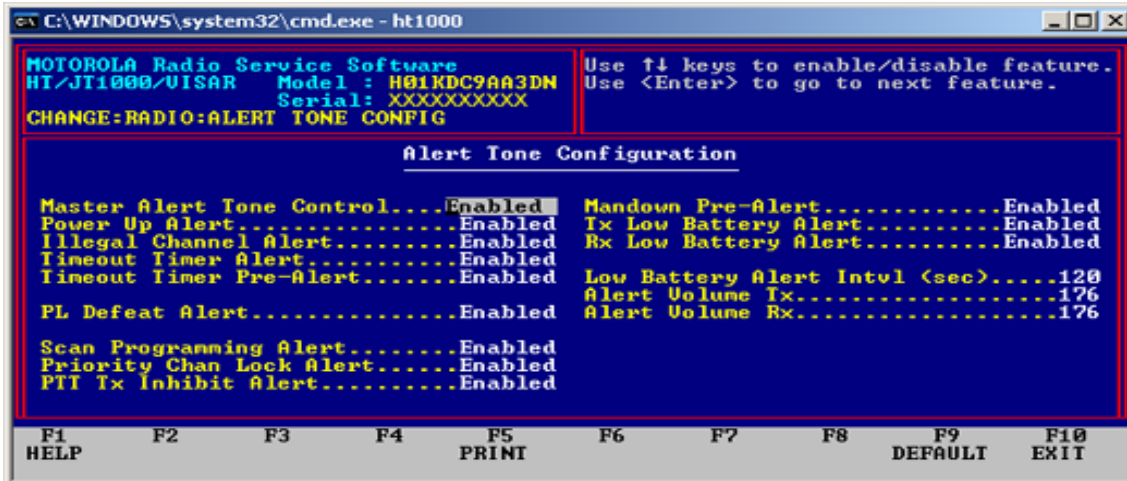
C:\WINDOWS\system32\cmd.exe - ht1000

MOTOROLA Radio Service Software
HT/JT1000/VISAR Model : H01KDC9AA3DN
Serial: XXXXXXXXXX
CHANGE:RADIO:ALERT TONE CONFIG

Use ↑↓ keys to enable/disable feature.
Use <Enter> to go to next feature.

Alert Tone Configuration

Master Alert Tone Control....Enabled
Power Up Alert...............Enabled
Illegal Channel Alert........Enabled
Timeout Timer Alert..........Enabled
Timeout Timer Pre-Alert......Enabled

PL Defeat Alert..............Enabled

Scan Programming Alert.......Enabled
Priority Chan Lock Alert.....Enabled
PTT Tx Inhibit Alert.........Enabled

Mandown Pre-Alert............Enabled
Tx Low Battery Alert.........Enabled
Rx Low Battery Alert.........Enabled

Low Battery Alert Intvl (sec).....120
Alert Volume Tx...................176
Alert Volume Rx...................176

F1 HELP
F2
F3
F4
F5 PRINT
F6
F7
F8
F9 DEFAULT
F10 EXIT